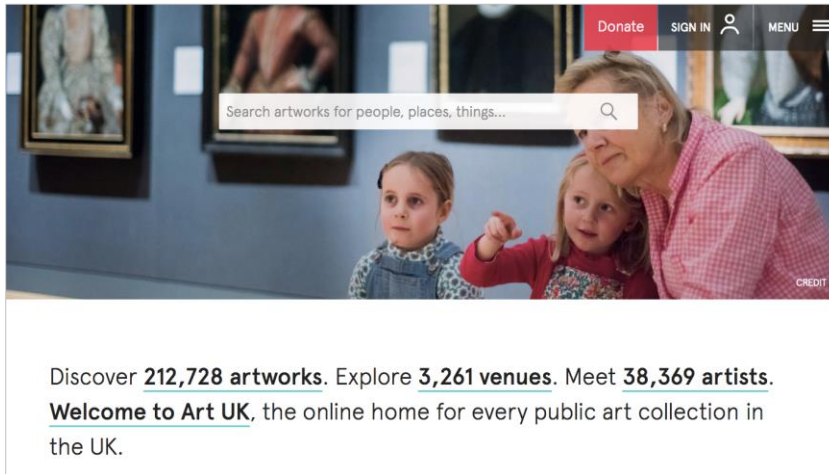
Donate SIGN IN MENU

Search artworks for people, places, things...

CREDIT

Discover 212,728 artworks. Explore 3,261 venues. Meet 38,369 artists. Welcome to Art UK, the online home for every public art collection in the UK.